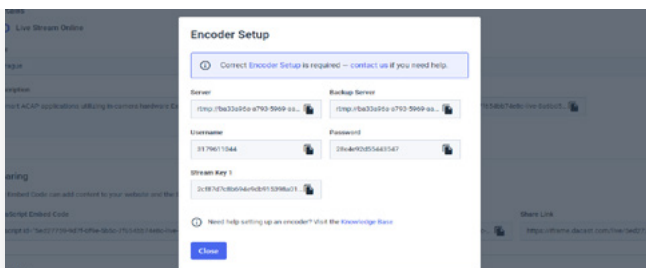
Live Stream Online

Encoder Setup

Correct Encoder Setup is required — contact us if you need help.

Server
rtmp://ba33a96a-a793-5969-aa...

Backup Server
rtmp://ba33a96a-a793-5969-aa...

Username
3179611044

Password
39ede92d55443547

Stream Key 1
2cf87d7c8b694e9cb9153986a01...

Need help setting up an encoder? Visit the Knowledge Base

Close

Share Link
https://iframe.dacast.com/live/ba33...

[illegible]

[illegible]ring

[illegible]script Embed Code

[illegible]